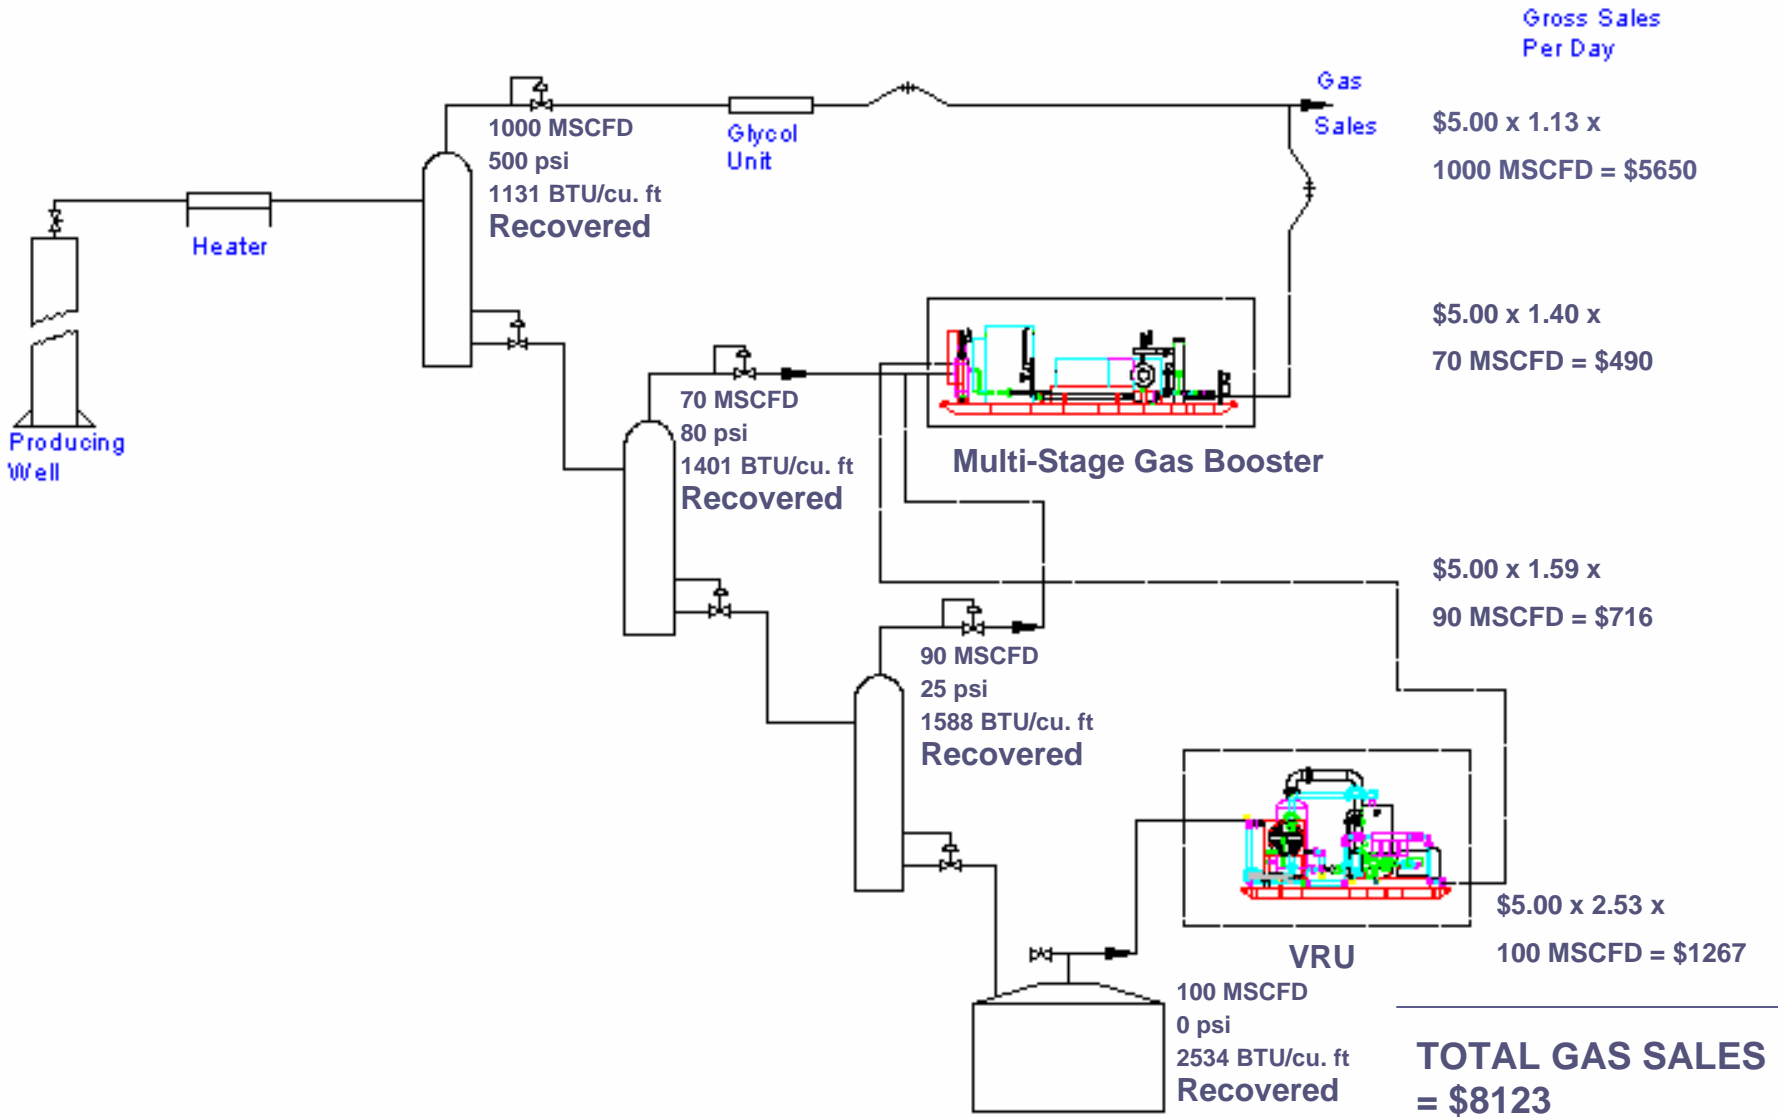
Gross Sales
Per Day

Gas
Sales

1000 MSCFD
500 psi
1131 BTU/cu. ft
Recovered

Glycol
Unit

Heater

Producing
Well

$5.00 x 1.13 x
1000 MSCFD = $5650

$5.00 x 1.40 x
70 MSCFD = $490

70 MSCFD
80 psi
1401 BTU/cu. ft
Recovered

Multi-Stage Gas Booster

$5.00 x 1.59 x
90 MSCFD = $716

90 MSCFD
25 psi
1588 BTU/cu. ft
Recovered

$5.00 x 2.53 x
100 MSCFD = $1267

VRU

100 MSCFD
0 psi
2534 BTU/cu. ft
Recovered

TOTAL GAS SALES
= $8123